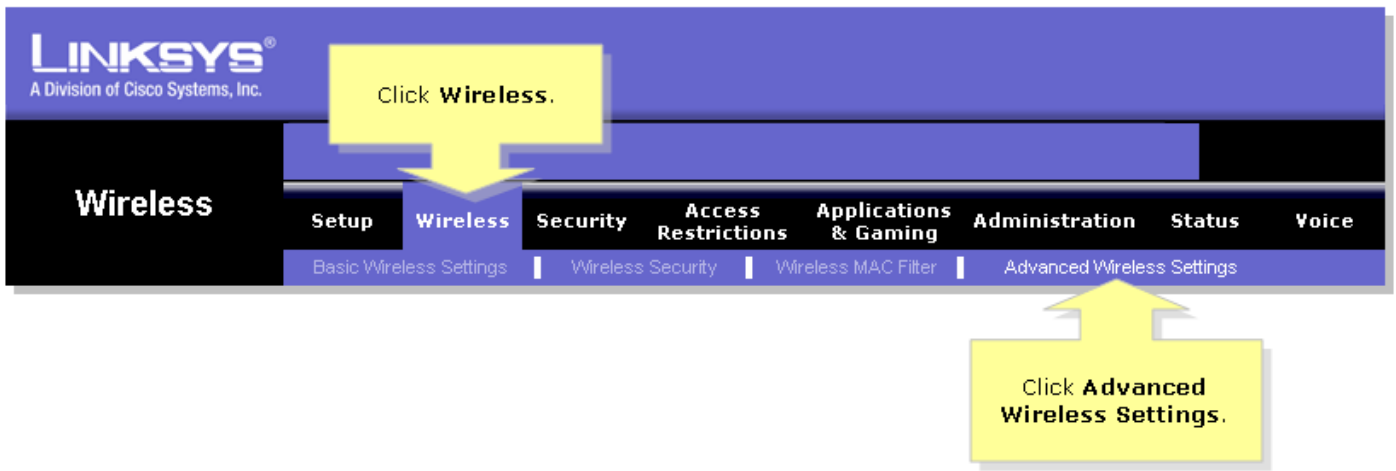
LINKSYS®
A Division of Cisco Systems, Inc.

Click **Wireless**.

Wireless

Setup | Wireless | Security | Access Restrictions | Applications & Gaming | Administration | Status | Voice

Basic Wireless Settings | Wireless Security | Wireless MAC Filter | Advanced Wireless Settings

Click **Advanced Wireless Settings**.